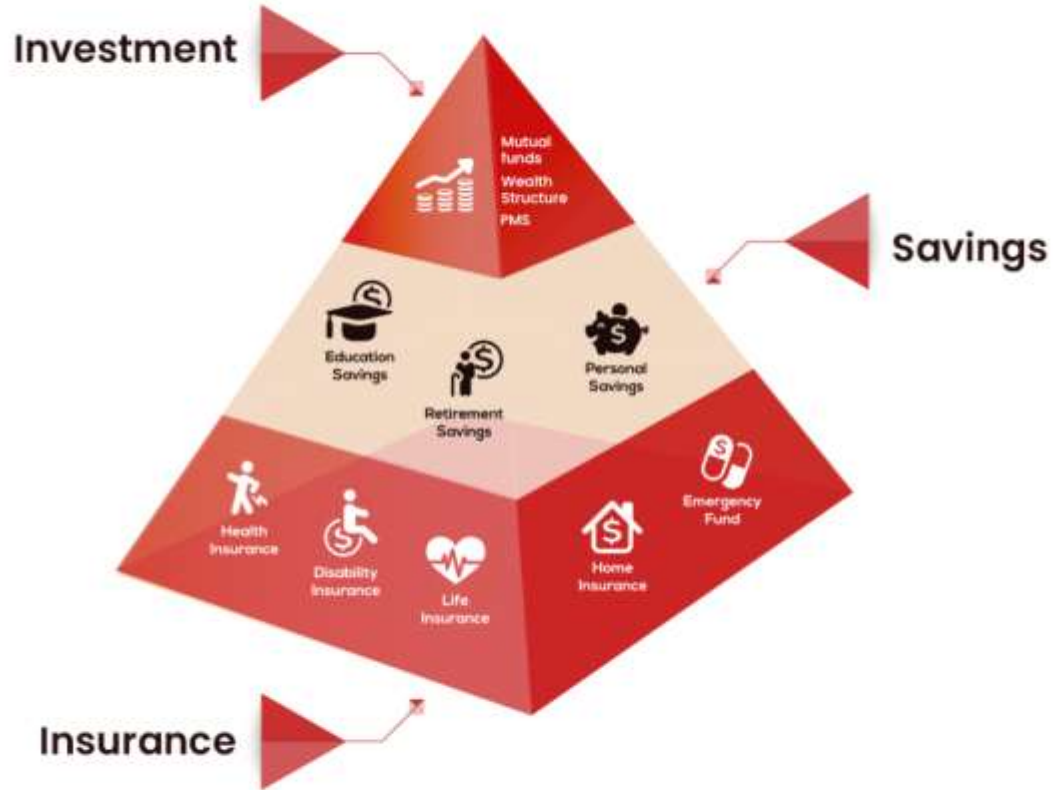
Investment

Mutual funds
Wealth Structure
PMS

Savings

Education Savings

Retirement Savings

Personal Savings

Health Insurance

Disability Insurance

Life Insurance

Home Insurance

Emergency Fund

Insurance